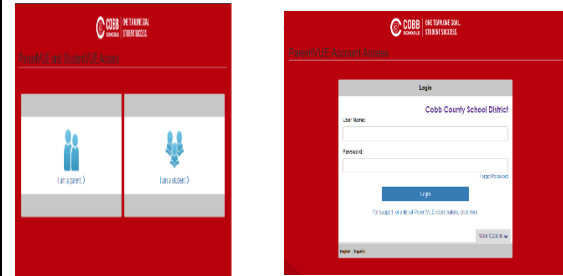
COBB SCHOOLS | ONE TEAM ONE GOAL STUDENT SUCCESS

ParentVUE and StudentVUE Access

I am a parent ›

I am a student ›

COBB SCHOOLS | ONE TEAM ONE GOAL STUDENT SUCCESS

ParentVUE StudentVUE Access

Login

Cobb County School District

User Name:

Password:

Forgot Password

Login

For support, or a Cobb Parent VUE account access, click here

More Options

English | Español